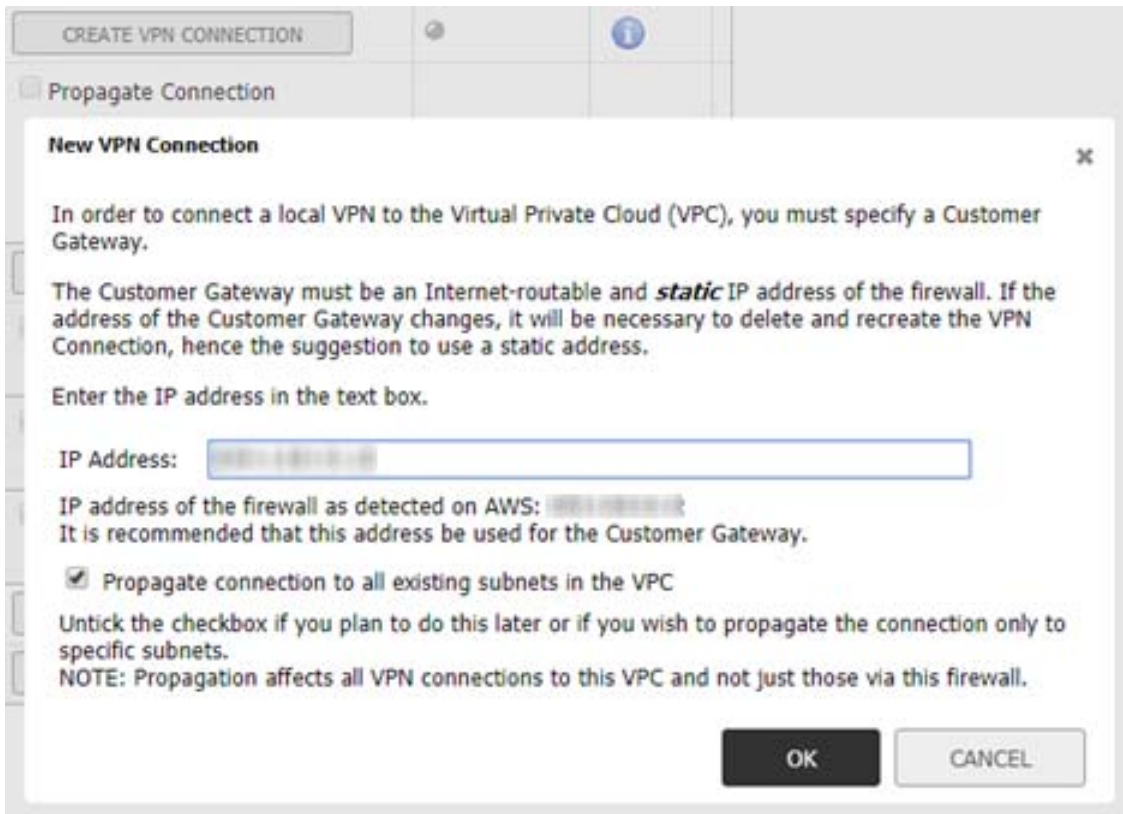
CREATE VPN CONNECTION

Propagate Connection

New VPN Connection

×

In order to connect a local VPN to the Virtual Private Cloud (VPC), you must specify a Customer Gateway.

The Customer Gateway must be an Internet-routable and *static* IP address of the firewall. If the address of the Customer Gateway changes, it will be necessary to delete and recreate the VPN Connection, hence the suggestion to use a static address.

Enter the IP address in the text box.

IP Address: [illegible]

IP address of the firewall as detected on AWS: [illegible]
It is recommended that this address be used for the Customer Gateway.

Propagate connection to all existing subnets in the VPC

Untick the checkbox if you plan to do this later or if you wish to propagate the connection only to specific subnets.
NOTE: Propagation affects all VPN connections to this VPC and not just those via this firewall.

OK

CANCEL